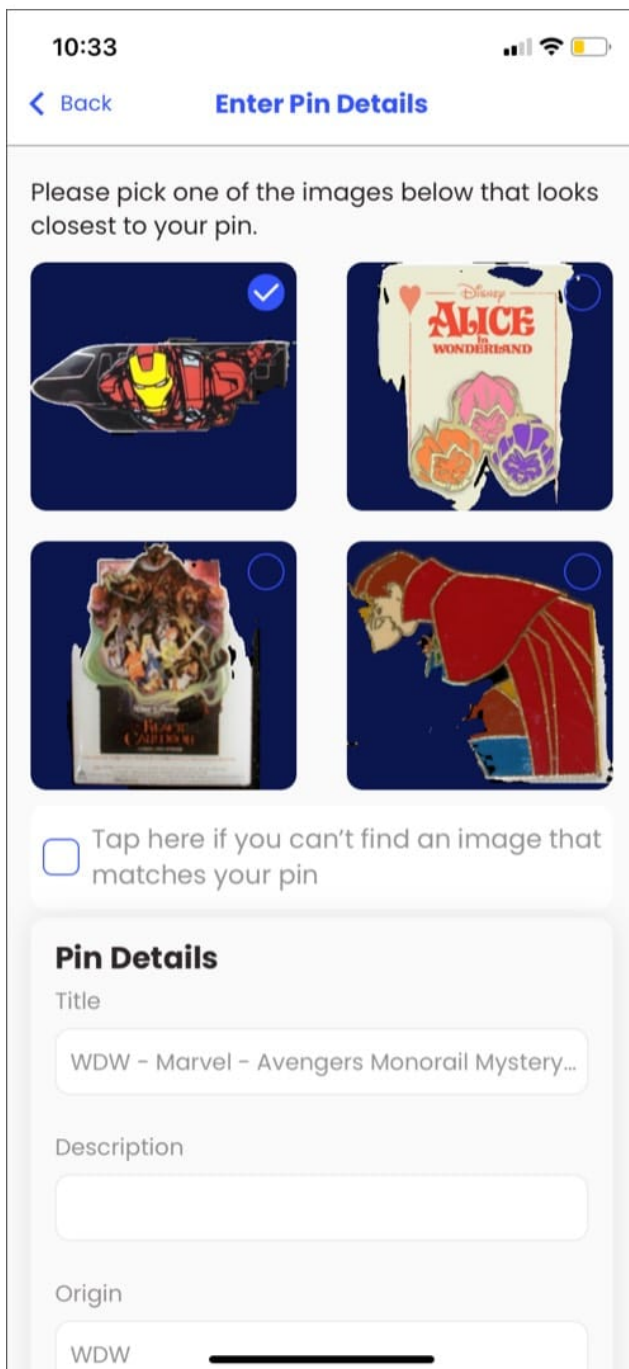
10:33

< Back

Enter Pin Details

Please pick one of the images below that looks closest to your pin.

Disney
ALICE
in
WONDERLAND

Walt Disney
BLACK CAULDRON

Tap here if you can't find an image that matches your pin

Pin Details

Title

WDW - Marvel - Avengers Monorail Mystery...

Description

Origin

WDW